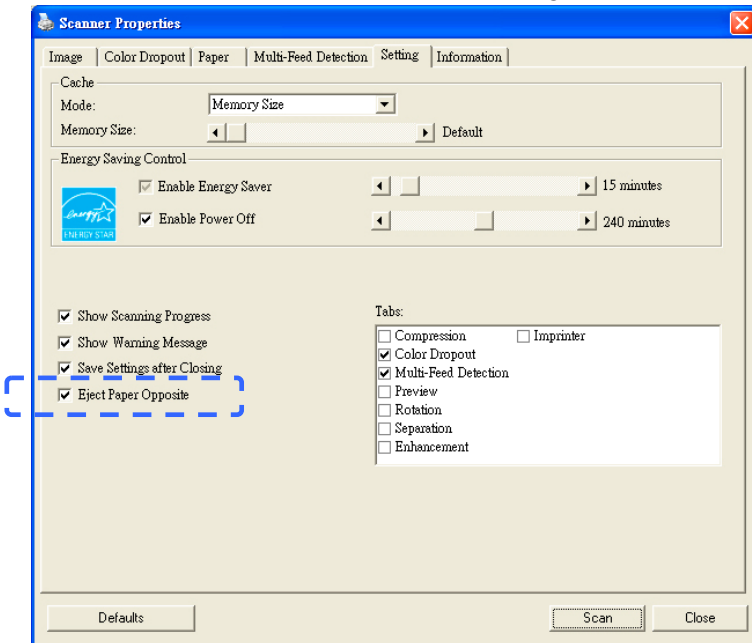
Scanner Properties

Image | Color Dropout | Paper | Multi-Feed Detection | Setting | Information

Cache
Mode: Memory Size
Memory Size: Default

Energy Saving Control
energy ENERGY STAR
Enable Energy Saver 15 minutes
Enable Power Off 240 minutes

Show Scanning Progress
Show Warning Message
Save Settings after Closing
Eject Paper Opposite

Tabs:
Compression
Imprinter
Color Dropout
Multi-Feed Detection
Preview
Rotation
Separation
Enhancement

Defaults
Scan
Close